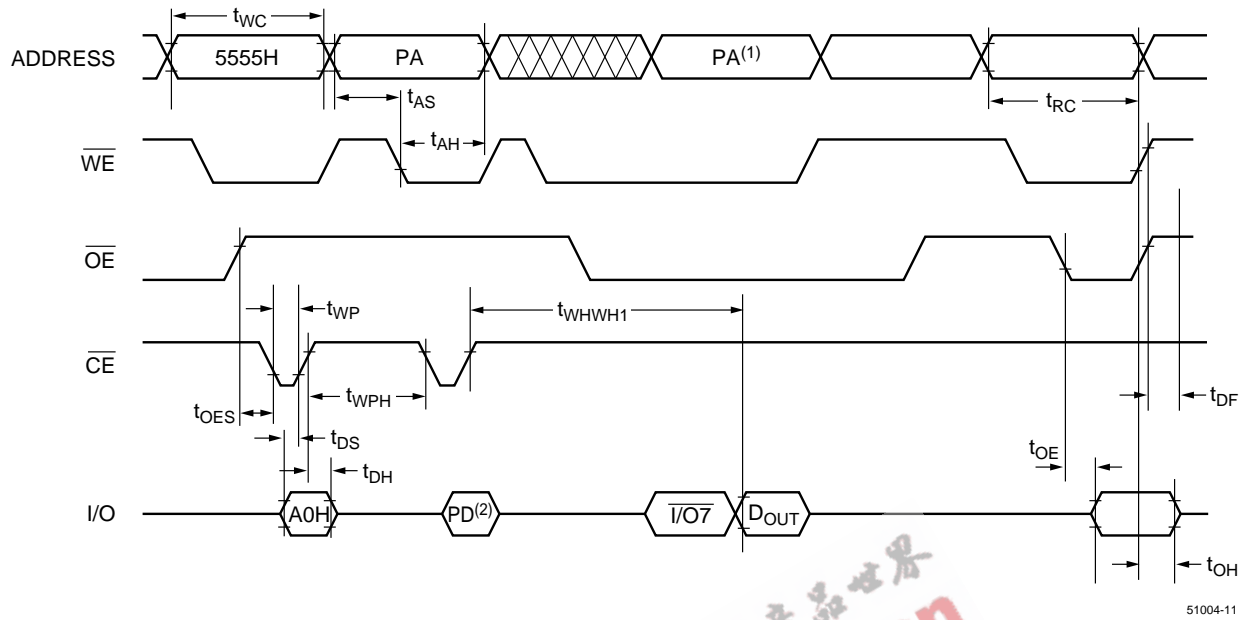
$t_{WC}$

ADDRESS 5555H PA PA$^{(1)}$

$t_{AS}$

$t_{RC}$

$\overline{WE}$

$t_{AH}$

$\overline{OE}$

$t_{WP}$

$t_{WHWH1}$

$\overline{CE}$

$t_{OES}$

$t_{WPH}$

$t_{DS}$

$t_{DH}$

$t_{DF}$

$t_{OE}$

I/O A0H PD$^{(2)}$ $\overline{I/O7}$ $D_{OUT}$

$t_{OH}$

51004-11